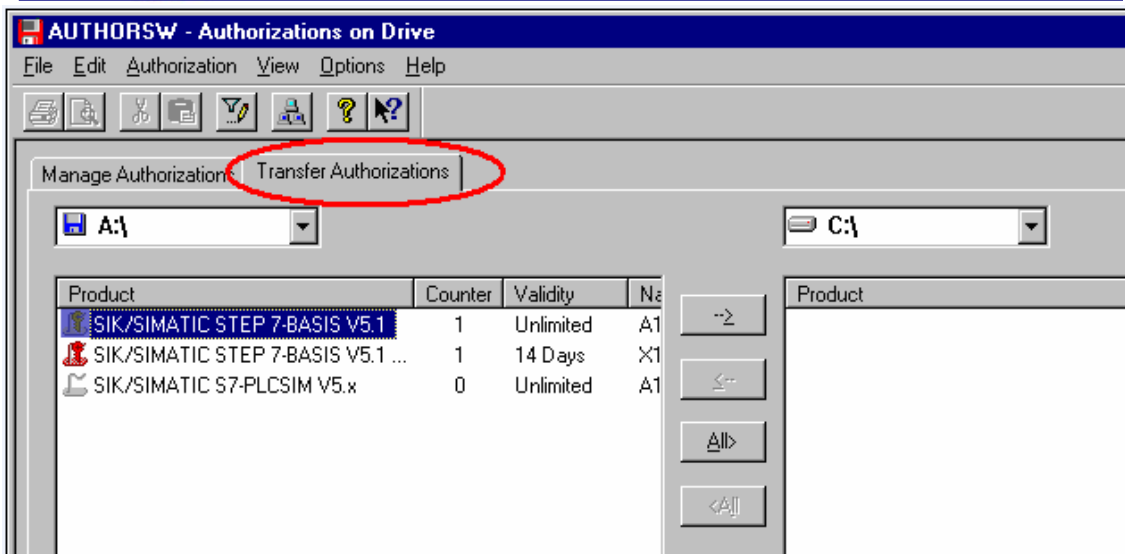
AUTHORSW - Authorizations on Drive

File Edit Authorization View Options Help

Manage Authorizations Transfer Authorizations

A:\

C:\

| Product | Counter | Validity | Na |
|---|---|---|---|
| SIK/SIMATIC STEP 7-BASIS V5.1 | 1 | Unlimited | A1 |
| SIK/SIMATIC STEP 7-BASIS V5.1 ... | 1 | 14 Days | X1 |
| SIK/SIMATIC S7-PLCSIM V5.x | 0 | Unlimited | A1 |

-->

<--

All>

<All

Product